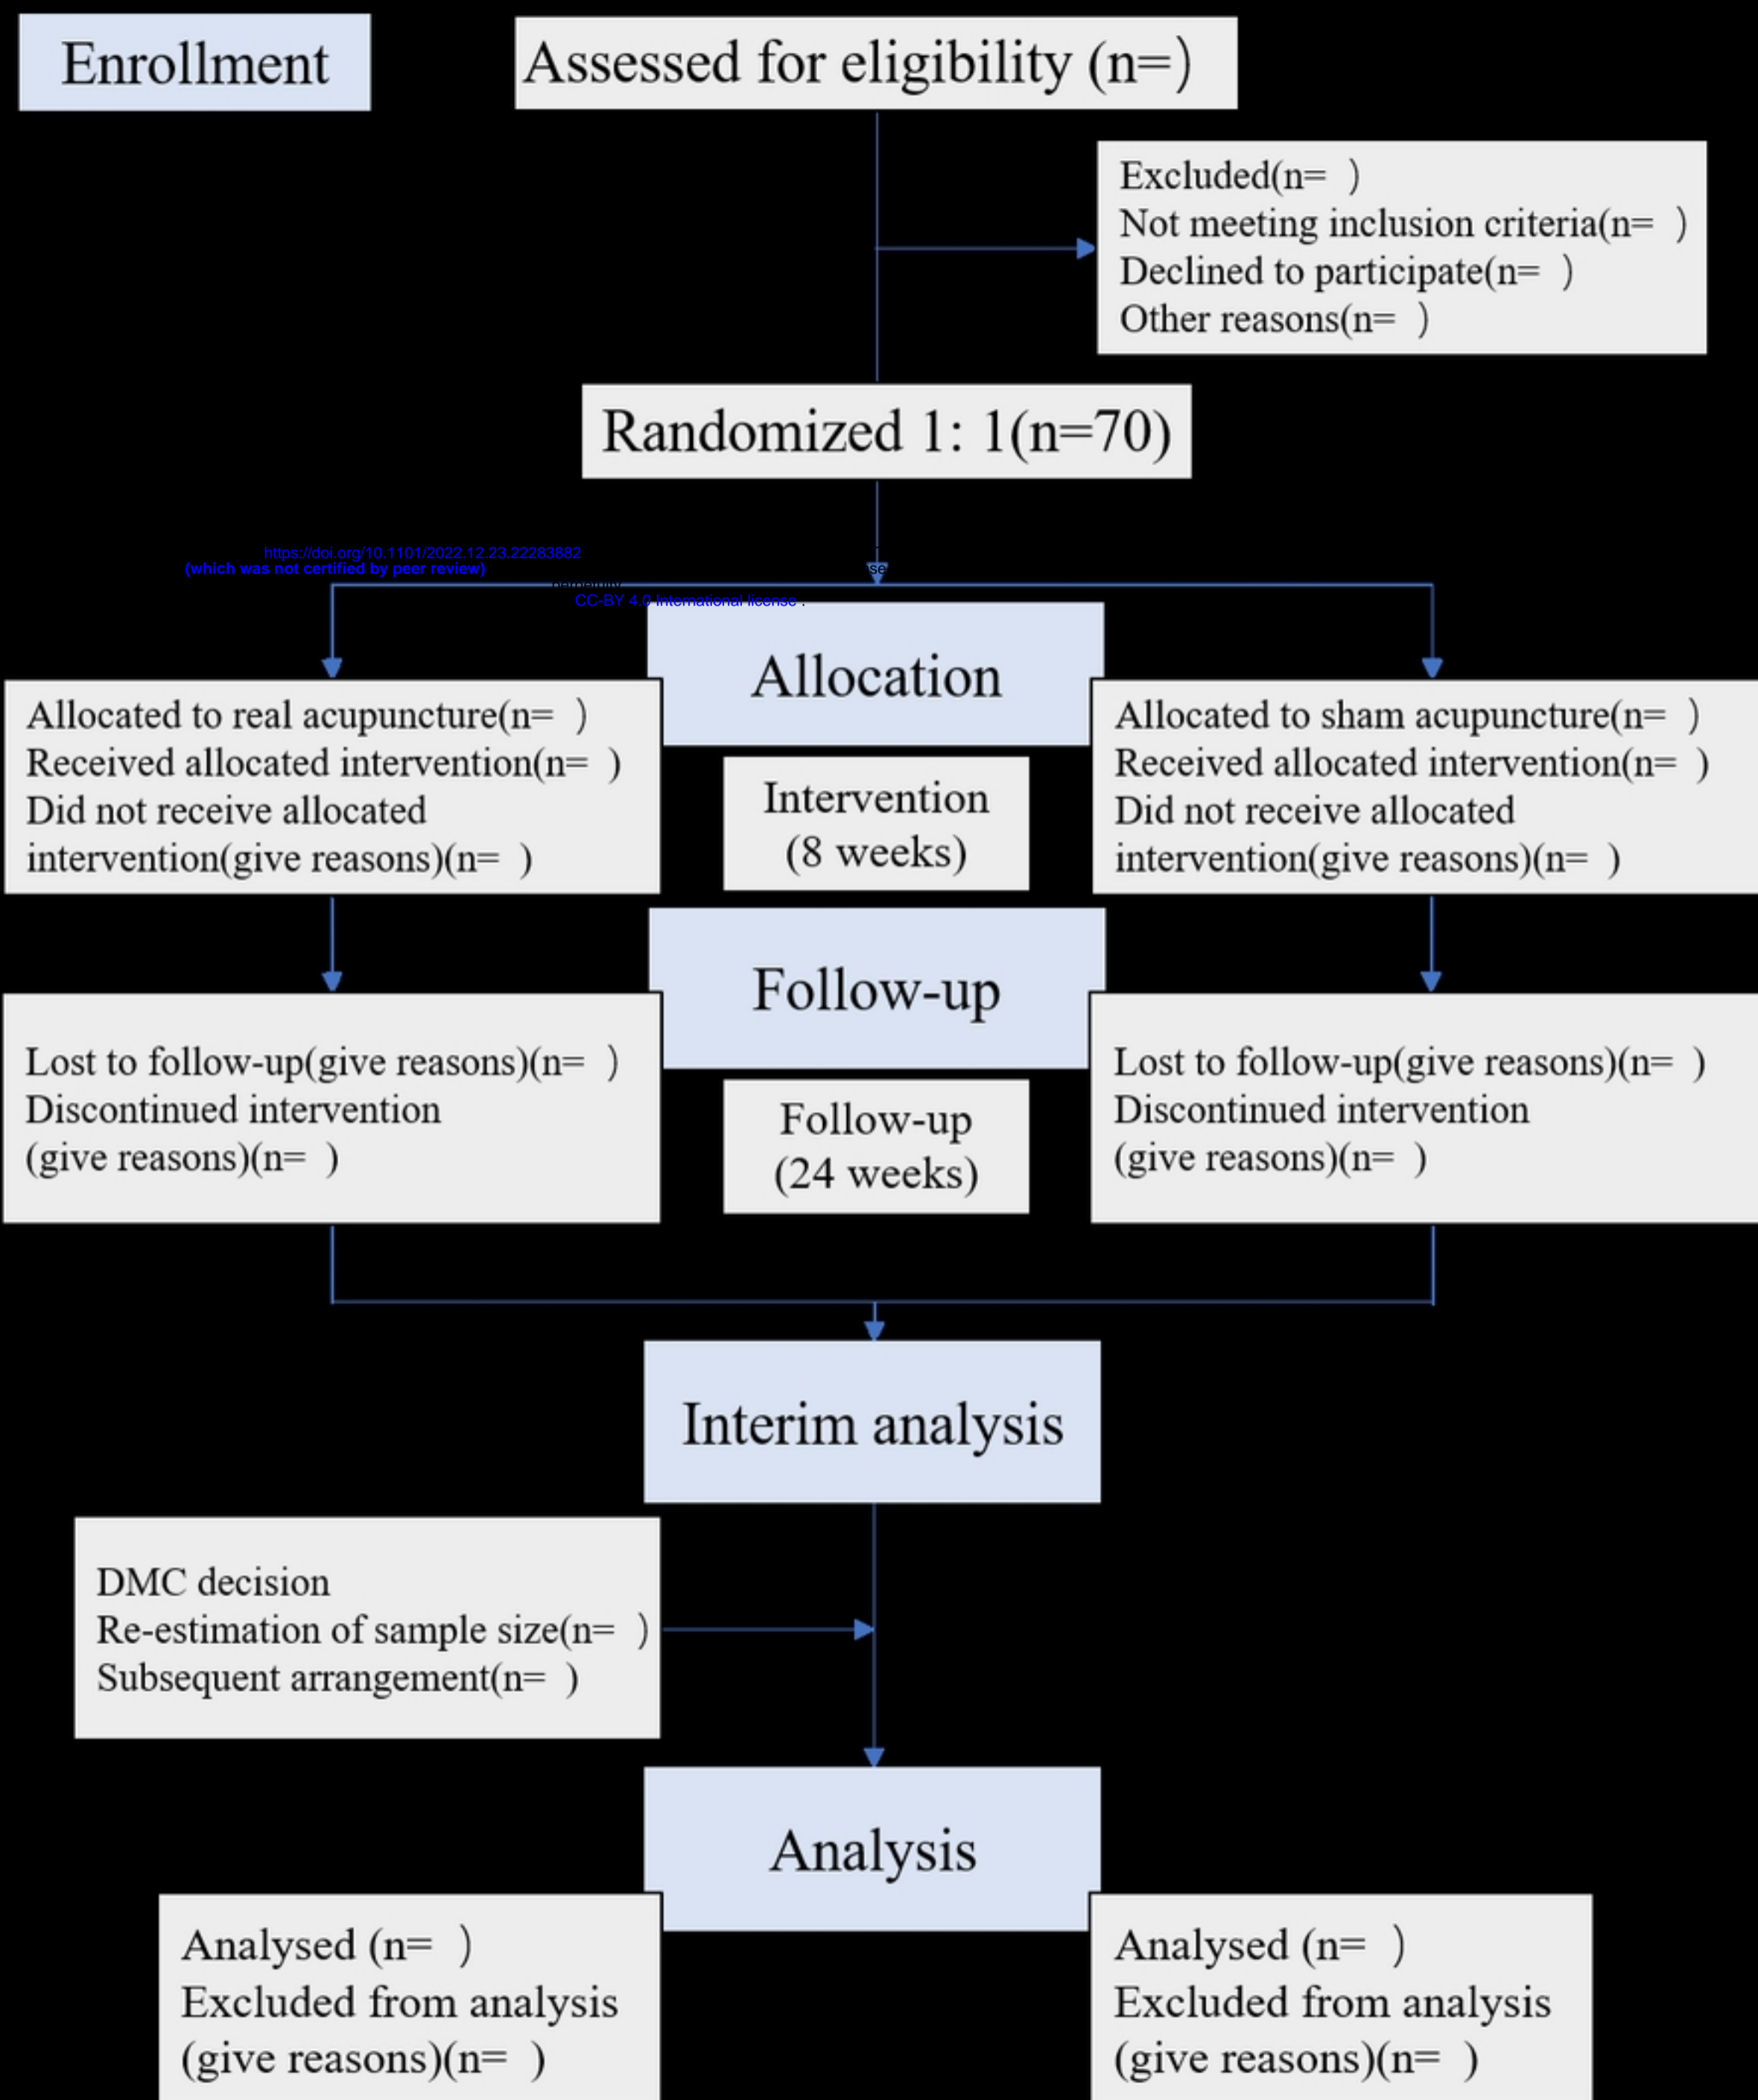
Enrollment

Assessed for eligibility (n=)

Excluded(n= )
Not meeting inclusion criteria(n= )
Declined to participate(n= )
Other reasons(n= )

Randomized 1: 1(n=70)

https://doi.org/10.1101/2022.12.23.22283882
(which was not certified by peer review)
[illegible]
CC-BY 4.0 International license .

Allocation

Allocated to real acupuncture(n= )
Received allocated intervention(n= )
Did not receive allocated intervention(give reasons)(n= )

Intervention
(8 weeks)

Allocated to sham acupuncture(n= )
Received allocated intervention(n= )
Did not receive allocated intervention(give reasons)(n= )

Follow-up

Lost to follow-up(give reasons)(n= )
Discontinued intervention
(give reasons)(n= )

Follow-up
(24 weeks)

Lost to follow-up(give reasons)(n= )
Discontinued intervention
(give reasons)(n= )

Interim analysis

DMC decision
Re-estimation of sample size(n= )
Subsequent arrangement(n= )

Analysis

Analysed (n= )
Excluded from analysis
(give reasons)(n= )

Analysed (n= )
Excluded from analysis
(give reasons)(n= )